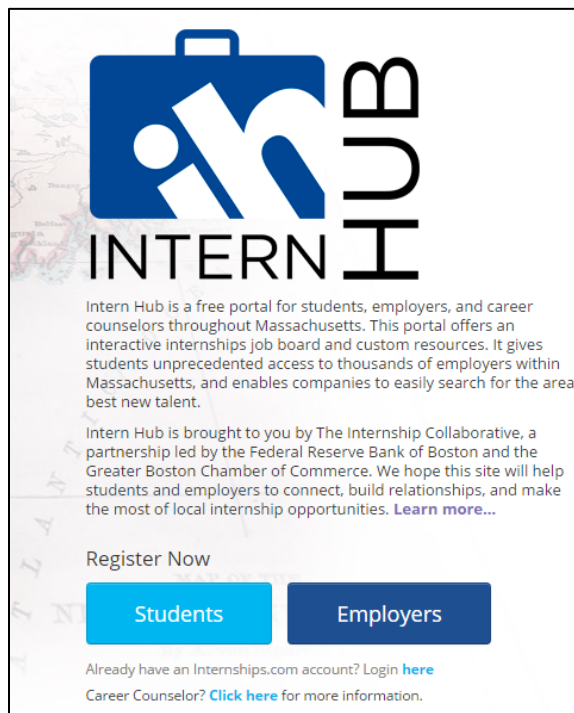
INTERN HUB

Intern Hub is a free portal for students, employers, and career counselors throughout Massachusetts. This portal offers an interactive internships job board and custom resources. It gives students unprecedented access to thousands of employers within Massachusetts, and enables companies to easily search for the area best new talent.

Intern Hub is brought to you by The Internship Collaborative, a partnership led by the Federal Reserve Bank of Boston and the Greater Boston Chamber of Commerce. We hope this site will help students and employers to connect, build relationships, and make the most of local internship opportunities. Learn more...

Register Now

Students

Employers

Already have an Internships.com account? Login here

Career Counselor? Click here for more information.